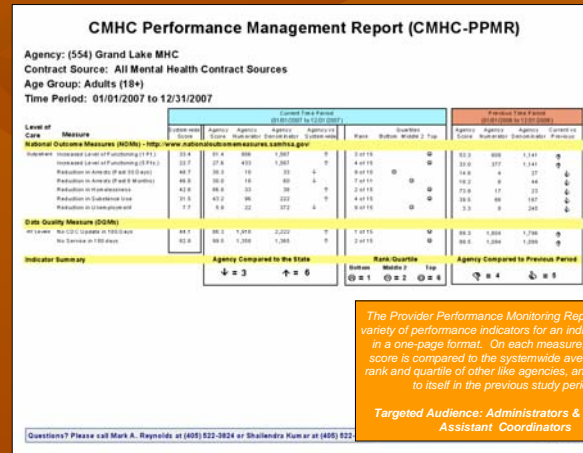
CMHC Performance Management Report (CMHC-PPMR)

Agency: (554) Grand Lake MHC
Contract Source: All Mental Health Contract Sources
Age Group: Adults (18+)
Time Period: 01/01/2007 to 12/31/2007

Level of Care | Measure | System-wide Score | Current Time Period (01/01/2007 to 12/31/2007) Agency Score | Agency Numerator | Agency Denominator | Agency vs System-wide | Rank | Quartiles Bottom Middle 2 Top | Previous Time Period (01/01/2006 to 12/31/2006) Agency Score | Agency Numerator | Agency Denominator | Current vs Previous

National Outcome Measures (NOMs) - http://www.nationaloutcomemeasures.samhsa.gov/

| Level of Care | Measure | System-wide Score | Agency Score | Agency Numerator | Agency Denominator | Agency vs System-wide | Rank | Quartiles | Agency Score | Agency Numerator | Agency Denominator | Current vs Previous |
|---|---|---|---|---|---|---|---|---|---|---|---|---|
| Outpatient | Increased Level of Functioning (1 Pt.) | 33.4 | 51.4 | 808 | 1,567 | ↑ | 3 of 15 | ⊕ | 53.2 | 608 | 1,141 | ⊕ |
| | Increased Level of Functioning (5 Pts.) | 22.7 | 27.6 | 433 | 1,567 | ↑ | 4 of 15 | ⊕ | 33.0 | 377 | 1,141 | ⇓ |
| | Reduction in Arrests (Past 30 Days) | 48.7 | 30.3 | 10 | 33 | ↓ | 8 of 15 | ⊕ | 14.8 | 4 | 27 | ⇑ |
| | Reduction in Arrests (Past 6 Months) | 46.9 | 30.0 | 18 | 60 | ↓ | 7 of 11 | ⊕ | 18.2 | 8 | 44 | ⇑ |
| | Reduction in Homelessness | 42.6 | 86.8 | 33 | 38 | ↑ | 2 of 15 | ⊕ | 73.9 | 17 | 23 | ⇑ |
| | Reduction in Substance Use | 31.5 | 43.2 | 96 | 222 | ↑ | 4 of 15 | ⊕ | 28.5 | 48 | 167 | ⇑ |
| | Reduction in Unemployment | 7.7 | 5.9 | 22 | 372 | ↓ | 9 of 15 | ⊕ | 3.3 | 8 | 245 | ⇑ |

Data Quality Measure (DQMs)

| Level of Care | Measure | System-wide Score | Agency Score | Agency Numerator | Agency Denominator | Agency vs System-wide | Rank | Quartiles | Agency Score | Agency Numerator | Agency Denominator | Current vs Previous |
|---|---|---|---|---|---|---|---|---|---|---|---|---|
| All Levels | No CDC Update in 180 Days | 44.1 | 86.3 | 1,910 | 2,222 | ↑ | 7 of 15 | ⊕ | 86.3 | 1,804 | 1,796 | ⊕ |
| | No Service in 180 days | 62.8 | 88.3 | 1,358 | 1,365 | ↑ | 2 of 15 | ⊕ | 88.5 | 1,084 | 1,098 | ⊕ |

Indicator Summary
Agency Compared to the State: ↓ = 3 ↑ = 6
Rank/Quartile: Bottom ⊕ = 1 Middle 2 ⊕ = 2 Top ⊕ = 6
Agency Compared to Previous Period: ⊕ = 4 ⇓ = 5

The Provider Performance Monitoring Rep variety of performance indicators for an indi in a one-page format. On each measure score is compared to the systemwide ave rank and quartile of other like agencies, an to itself in the previous study peri

Targeted Audience: Administrators & Assistant Coordinators

Questions? Please call Mark A. Reynolds at (405) 522-3824 or Shailendra Kumar at (405) 522-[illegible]